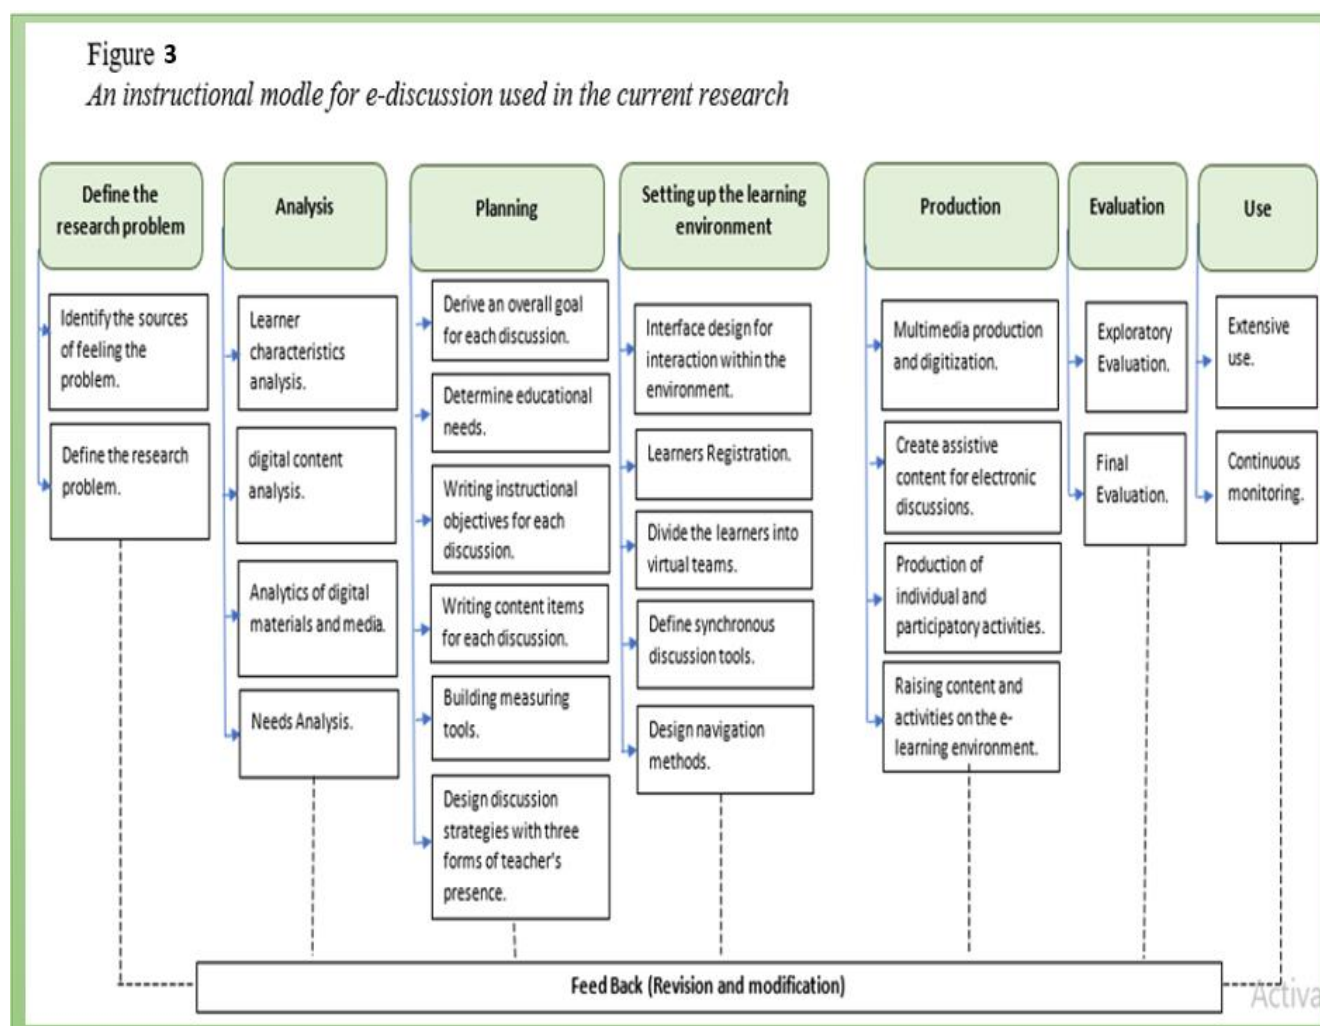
Figure 3

*An instructional modle for e-discussion used in the current research*

Define the research problem

Identify the sources of feeling the problem.

Define the research problem.

Analysis

Learner characteristics analysis.

digital content analysis.

Analytics of digital materials and media.

Needs Analysis.

Planning

Derive an overall goal for each discussion.

Determine educational needs.

Writing instructional objectives for each discussion.

Writing content items for each discussion.

Building measuring tools.

Design discussion strategies with three forms of teacher's presence.

Setting up the learning environment

Interface design for interaction within the environment.

Learners Registration.

Divide the learners into virtual teams.

Define synchronous discussion tools.

Design navigation methods.

Production

Multimedia production and digitization.

Create assistive content for electronic discussions.

Production of individual and participatory activities.

Raising content and activities on the e-learning environment.

Evaluation

Exploratory Evaluation.

Final Evaluation.

Use

Extensive use.

Continuous monitoring.

Feed Back (Revision and modification)

Activa